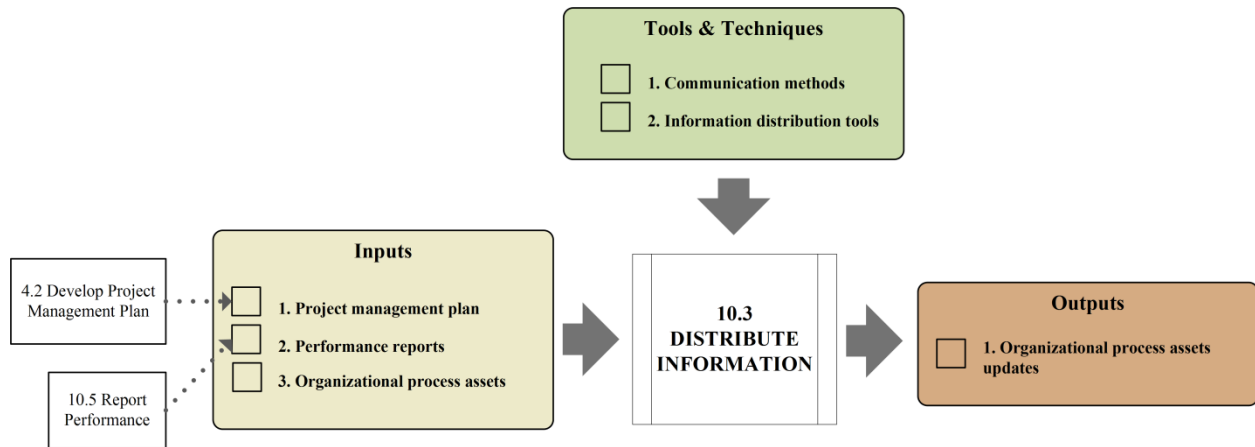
Tools & Techniques

1. Communication methods
2. Information distribution tools

4.2 Develop Project Management Plan

10.5 Report Performance

Inputs

1. Project management plan
2. Performance reports
3. Organizational process assets

10.3 DISTRIBUTE INFORMATION

Outputs

1. Organizational process assets updates